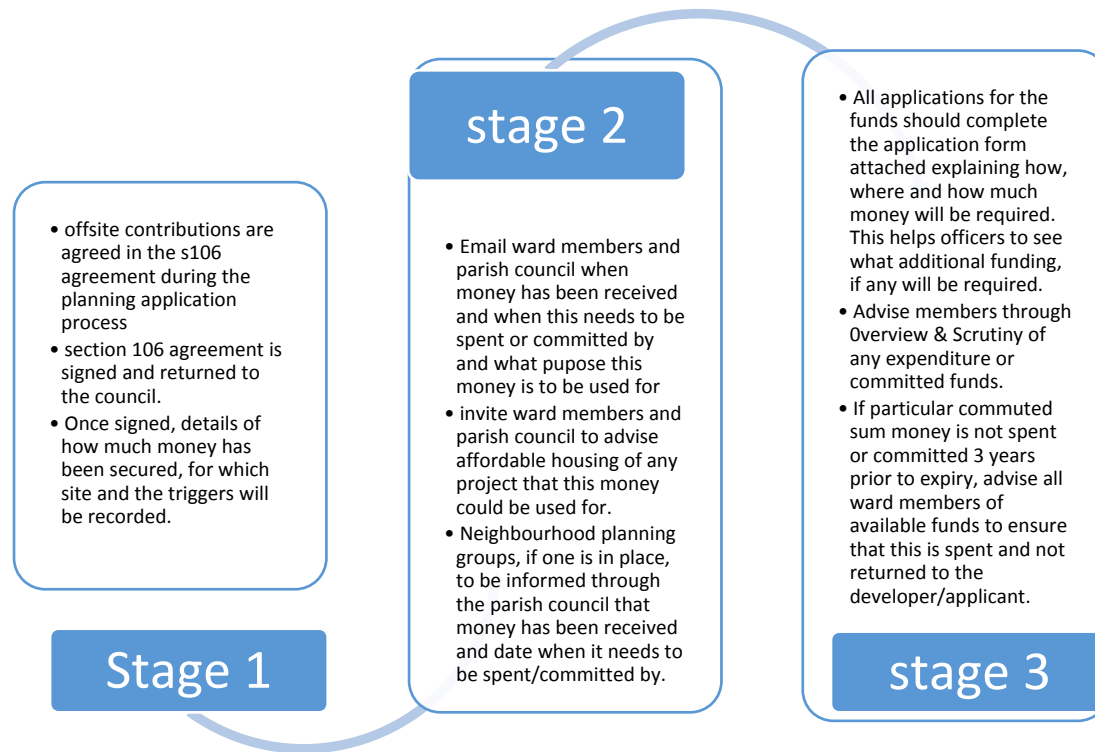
• offsite contributions are agreed in the s106 agreement during the planning application process
• section 106 agreement is signed and returned to the council.
• Once signed, details of how much money has been secured, for which site and the triggers will be recorded.

Stage 1

stage 2

• Email ward members and parish council when money has been received and when this needs to be spent or committed by and what pupose this money is to be used for
• invite ward members and parish council to advise affordable housing of any project that this money could be used for.
• Neighbourhood planning groups, if one is in place, to be informed through the parish council that money has been received and date when it needs to be spent/committed by.

• All applications for the funds should complete the application form attached explaining how, where and how much money will be required. This helps officers to see what additional funding, if any will be required.
• Advise members through 0verview & Scrutiny of any expenditure or committed funds.
• If particular commuted sum money is not spent or committed 3 years prior to expiry, advise all ward members of available funds to ensure that this is spent and not returned to the developer/applicant.

stage 3